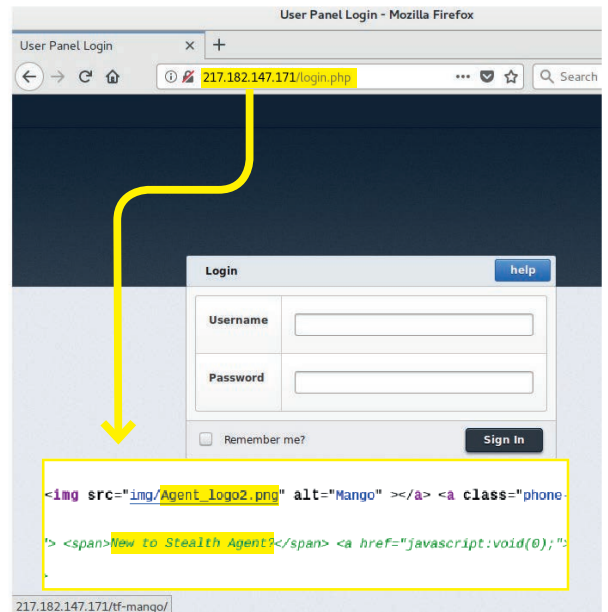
User Panel Login - Mozilla Firefox

User Panel Login ×

217.182.147.171/login.php

Search

Login

help

Username

Password

Remember me?

Sign In

<img src="img/Agent_logo2.png" alt="Mango" ></a> <a class="phone-

"> <span>New to Stealth Agent?</span> <a href="javascript:void(0);">

217.182.147.171/tf-mango/